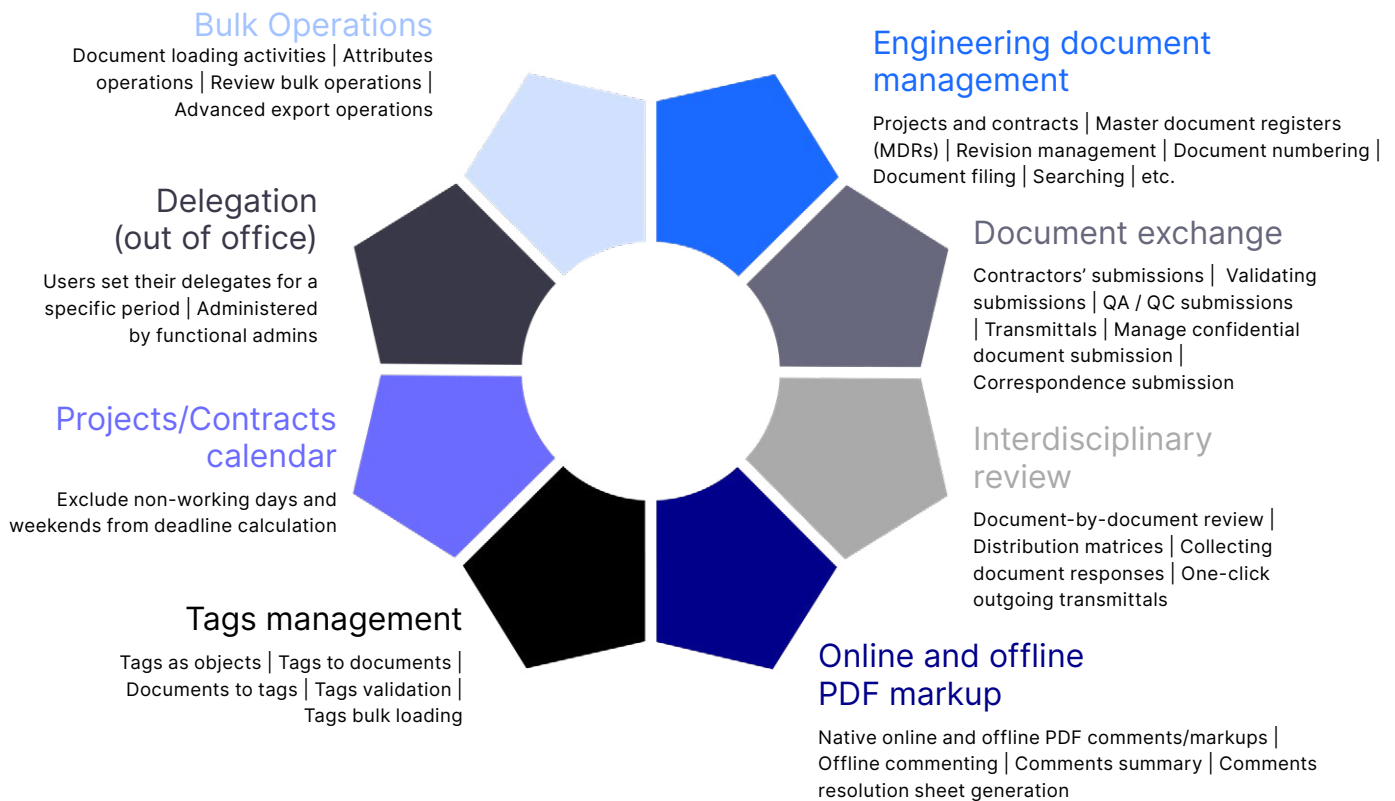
Bulk Operations

Document loading activities | Attributes operations | Review bulk operations | Advanced export operations

Engineering document management

Projects and contracts | Master document registers (MDRs) | Revision management | Document numbering | Document filing | Searching | etc.

Delegation (out of office)

Users set their delegates for a specific period | Administered by functional admins

Document exchange

Contractors’ submissions | Validating submissions | QA / QC submissions | Transmittals | Manage confidential document submission | Correspondence submission

Projects/Contracts calendar

Exclude non-working days and weekends from deadline calculation

Interdisciplinary review

Document-by-document review | Distribution matrices | Collecting document responses | One-click outgoing transmittals

Tags management

Tags as objects | Tags to documents | Documents to tags | Tags validation | Tags bulk loading

Online and offline PDF markup

Native online and offline PDF comments/markups | Offline commenting | Comments summary | Comments resolution sheet generation